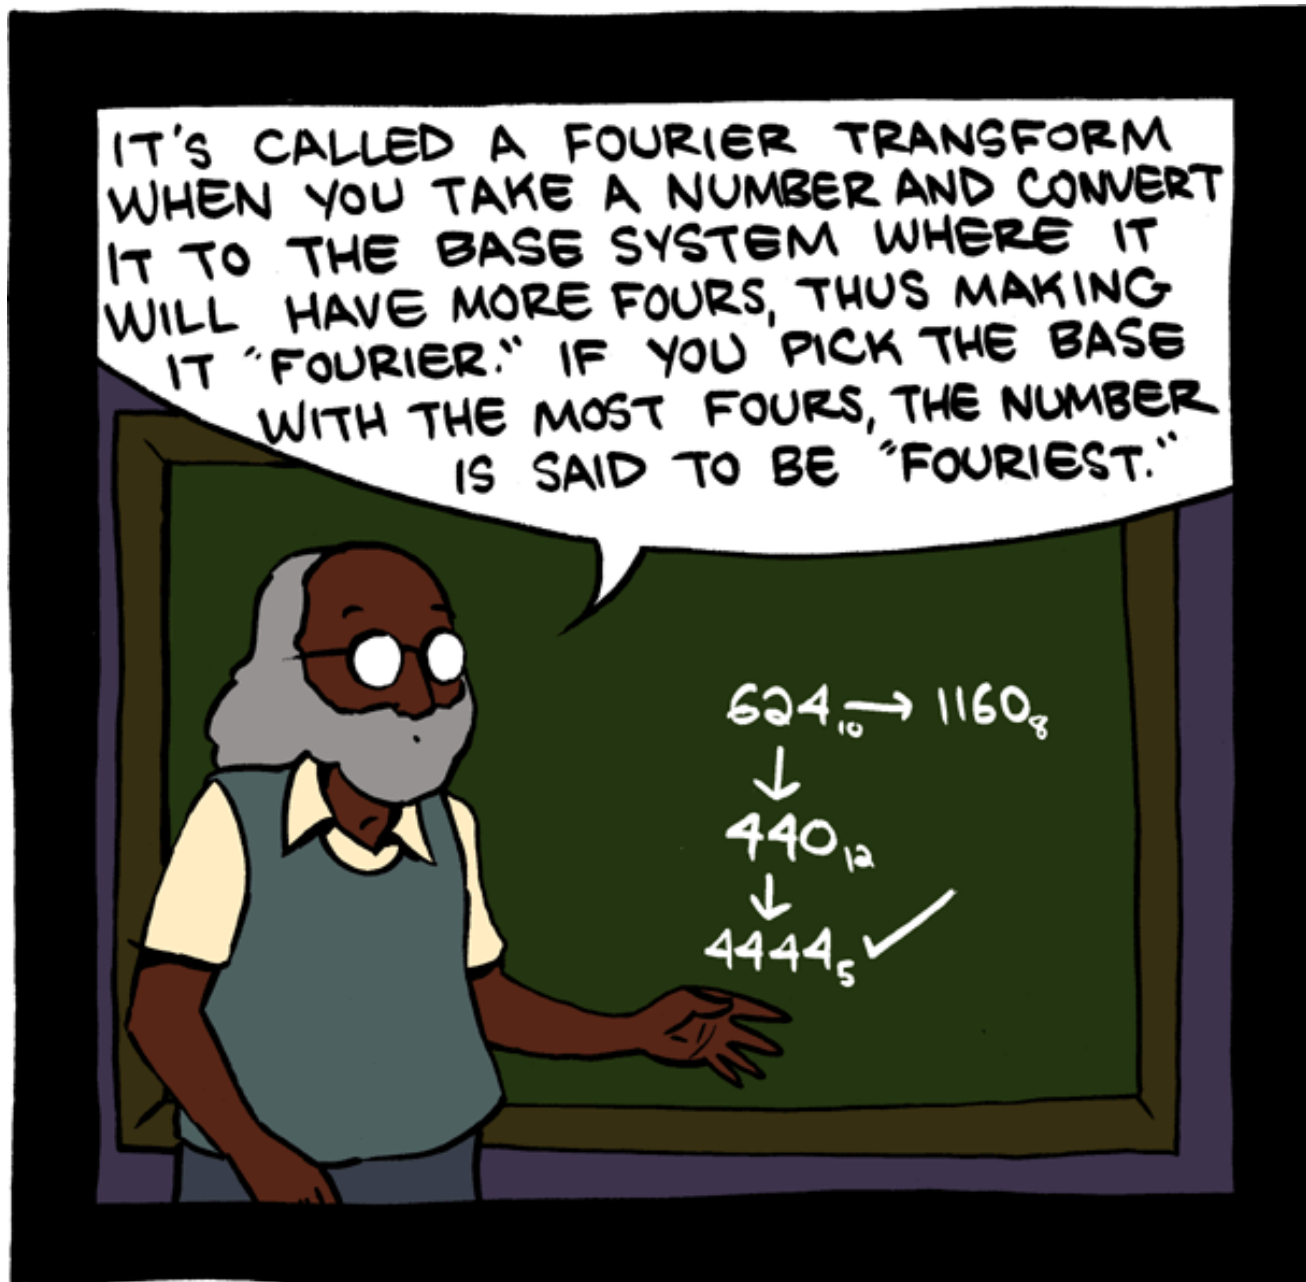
IT'S CALLED A FOURIER TRANSFORM WHEN YOU TAKE A NUMBER AND CONVERT IT TO THE BASE SYSTEM WHERE IT WILL HAVE MORE FOURS, THUS MAKING IT "FOURIER." IF YOU PICK THE BASE WITH THE MOST FOURS, THE NUMBER IS SAID TO BE "FOURIEST."

$624_{10} \rightarrow 1160_8$
$\downarrow$
$440_{12}$
$\downarrow$
$4444_5$ ✓